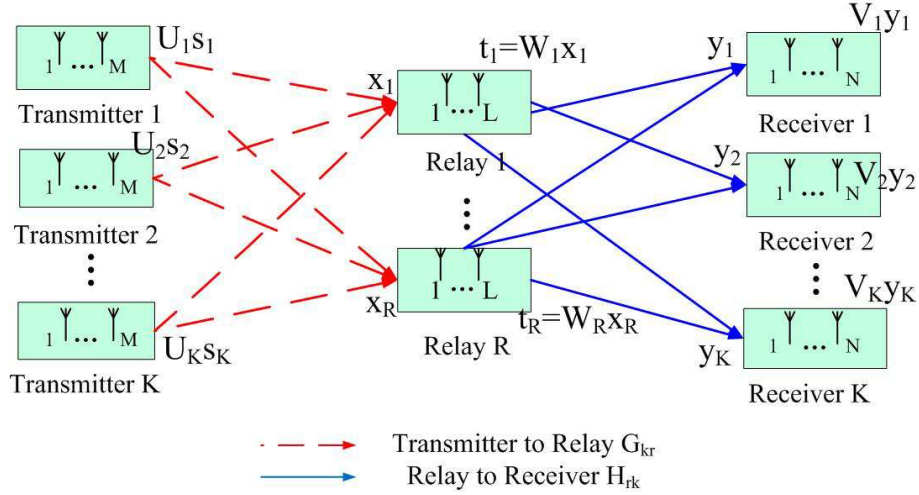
$_1$ ... $_M$ $U_1s_1$
Transmitter 1
$U_2s_2$
$_1$ ... $_M$
Transmitter 2
⋮
$_1$ ... $_M$ $U_Ks_K$
Transmitter K

$t_1=W_1x_1$
$x_1$ $_1$ ... $_L$
Relay 1
⋮
$_1$ ... $_L$
$x_R$
$t_R=W_Rx_R$
Relay R

$V_1y_1$
$y_1$ $_1$ ... $_N$
Receiver 1
$y_2$ $_1$ ... $_N$ $V_2y_2$
Receiver 2
⋮ $V_Ky_K$
$y_K$ $_1$ ... $_N$
Receiver K

Transmitter to Relay $G_{kr}$
Relay to Receiver $H_{rk}$